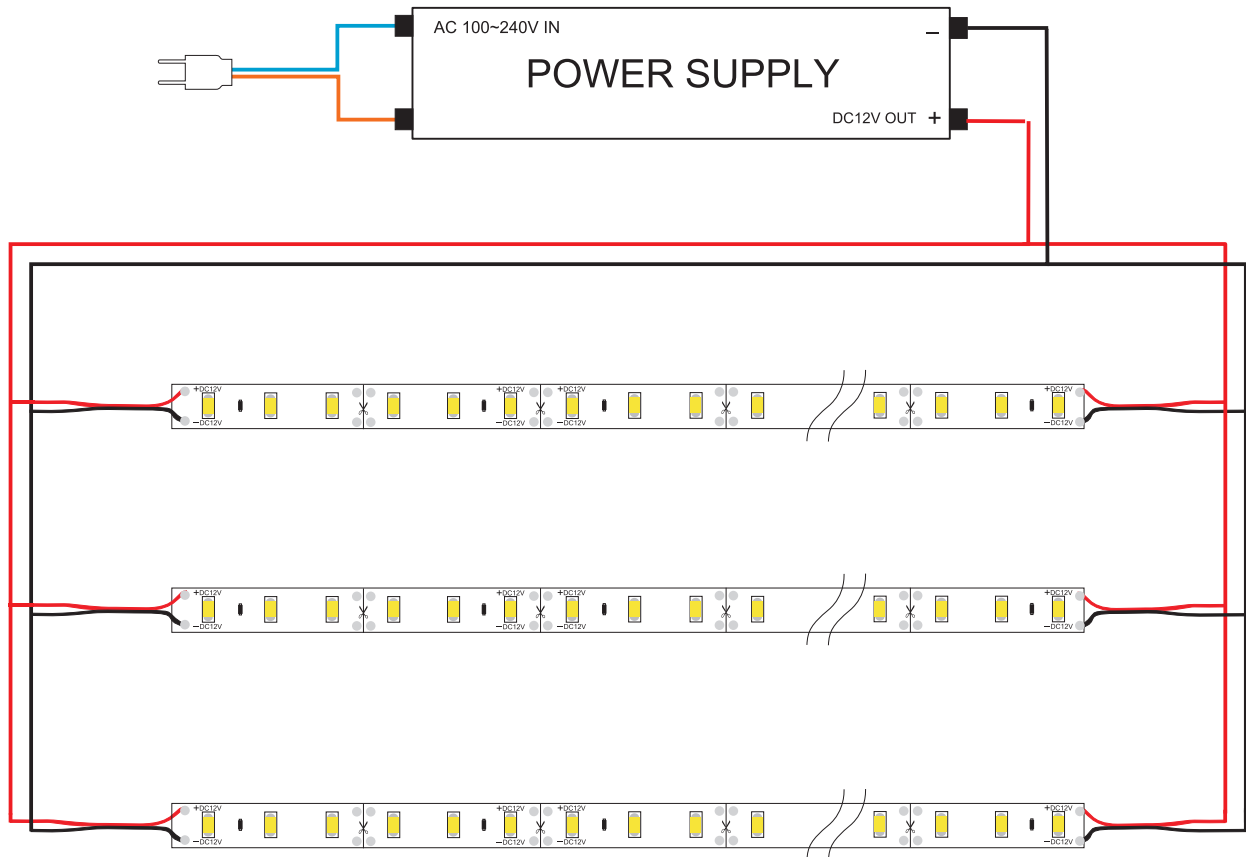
AC 100~240V IN
–
POWER SUPPLY
DC12V OUT +

+DC12V
–DC12V
+DC12V
–DC12V
+DC12V
–DC12V
+DC12V
–DC12V

+DC12V
–DC12V
+DC12V
–DC12V
+DC12V
–DC12V
+DC12V
–DC12V

+DC12V
–DC12V
+DC12V
–DC12V
+DC12V
–DC12V
+DC12V
–DC12V